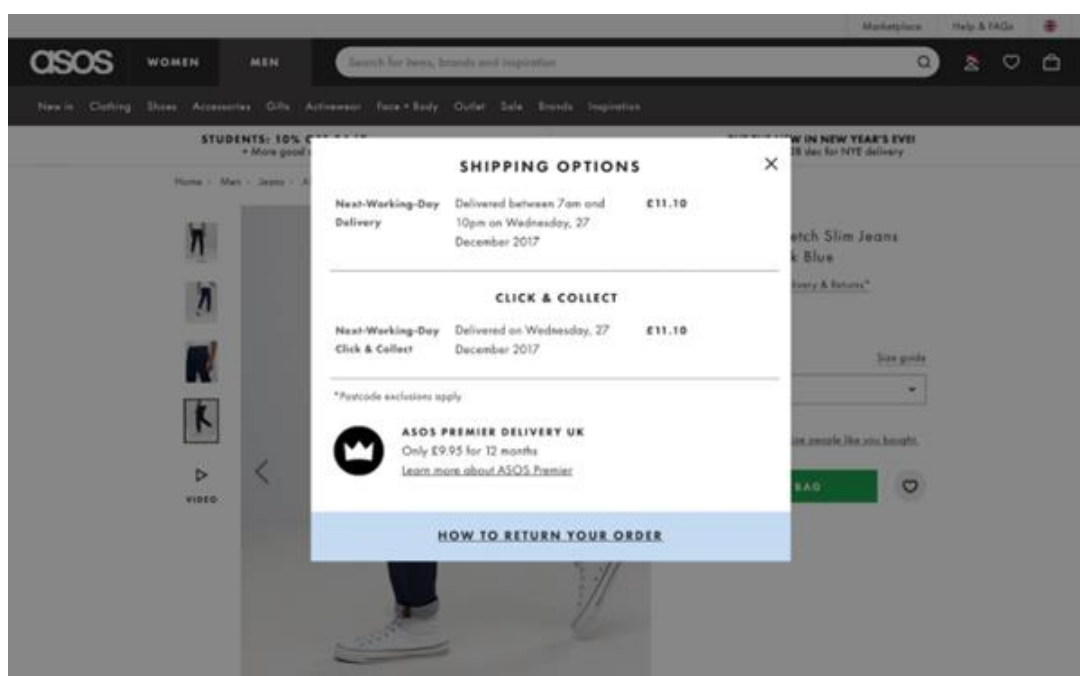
Marketplace Help & FAQs

asos WOMEN MEN Search for items, brands and inspiration

New in Clothing Shoes Accessories Gifts Activewear Face + Body Outlet Sale Brands Inspiration

STUDENTS: 10% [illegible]
+ More good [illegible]

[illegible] W IN NEW YEAR'S EVE!
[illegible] 28 dec for NYE delivery

Home > Men > Jeans > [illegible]

SHIPPING OPTIONS

×

| Next-Working-Day Delivery | Delivered between 7am and 10pm on Wednesday, 27 December 2017 | £11.10 |
|---|---|---|

CLICK & COLLECT

| Next-Working-Day Click & Collect | Delivered on Wednesday, 27 December 2017 | £11.10 |
|---|---|---|

*Postcode exclusions apply

ASOS PREMIER DELIVERY UK
Only £9.95 for 12 months
Learn more about ASOS Premier

HOW TO RETURN YOUR ORDER

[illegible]etch Slim Jeans
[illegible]k Blue

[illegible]livery & Returns*

Size guide

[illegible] people like you bought

BAG

VIDEO